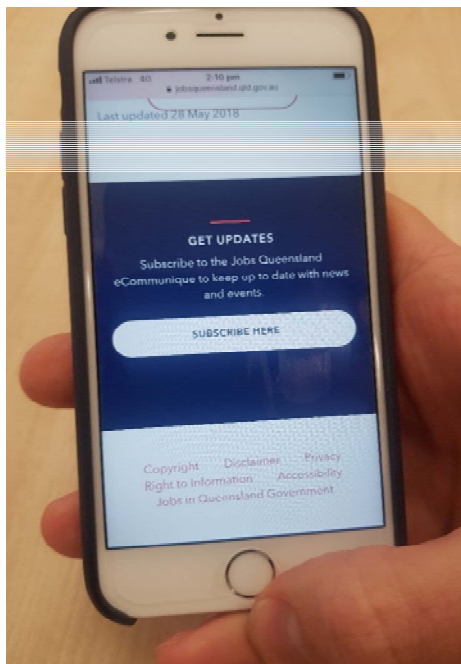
Telstra 4G
2:10 pm
jobsqueensland.qld.gov.au

Last updated 28 May 2018

GET UPDATES

Subscribe to the Jobs Queensland eCommunique to keep up to date with news and events.

SUBSCRIBE HERE

Copyright Disclaimer Privacy
Right to Information Accessibility
Jobs in Queensland Government